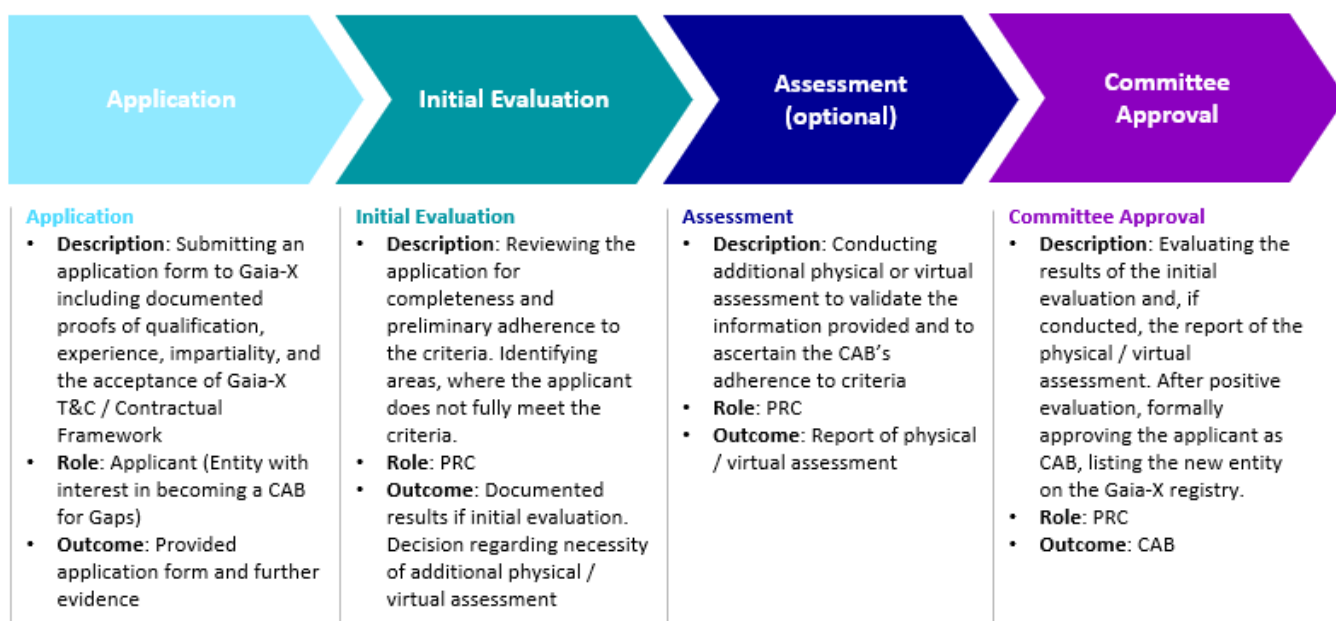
Application

Initial Evaluation

Assessment (optional)

Committee Approval

Application
- **Description**: Submitting an application form to Gaia-X including documented proofs of qualification, experience, impartiality, and the acceptance of Gaia-X T&C / Contractual Framework
- **Role**: Applicant (Entity with interest in becoming a CAB for Gaps)
- **Outcome**: Provided application form and further evidence

Initial Evaluation
- **Description**: Reviewing the application for completeness and preliminary adherence to the criteria. Identifying areas, where the applicant does not fully meet the criteria.
- **Role**: PRC
- **Outcome**: Documented results if initial evaluation. Decision regarding necessity of additional physical / virtual assessment

Assessment
- **Description**: Conducting additional physical or virtual assessment to validate the information provided and to ascertain the CAB's adherence to criteria
- **Role**: PRC
- **Outcome**: Report of physical / virtual assessment

Committee Approval
- **Description**: Evaluating the results of the initial evaluation and, if conducted, the report of the physical / virtual assessment. After positive evaluation, formally approving the applicant as CAB, listing the new entity on the Gaia-X registry.
- **Role**: PRC
- **Outcome**: CAB